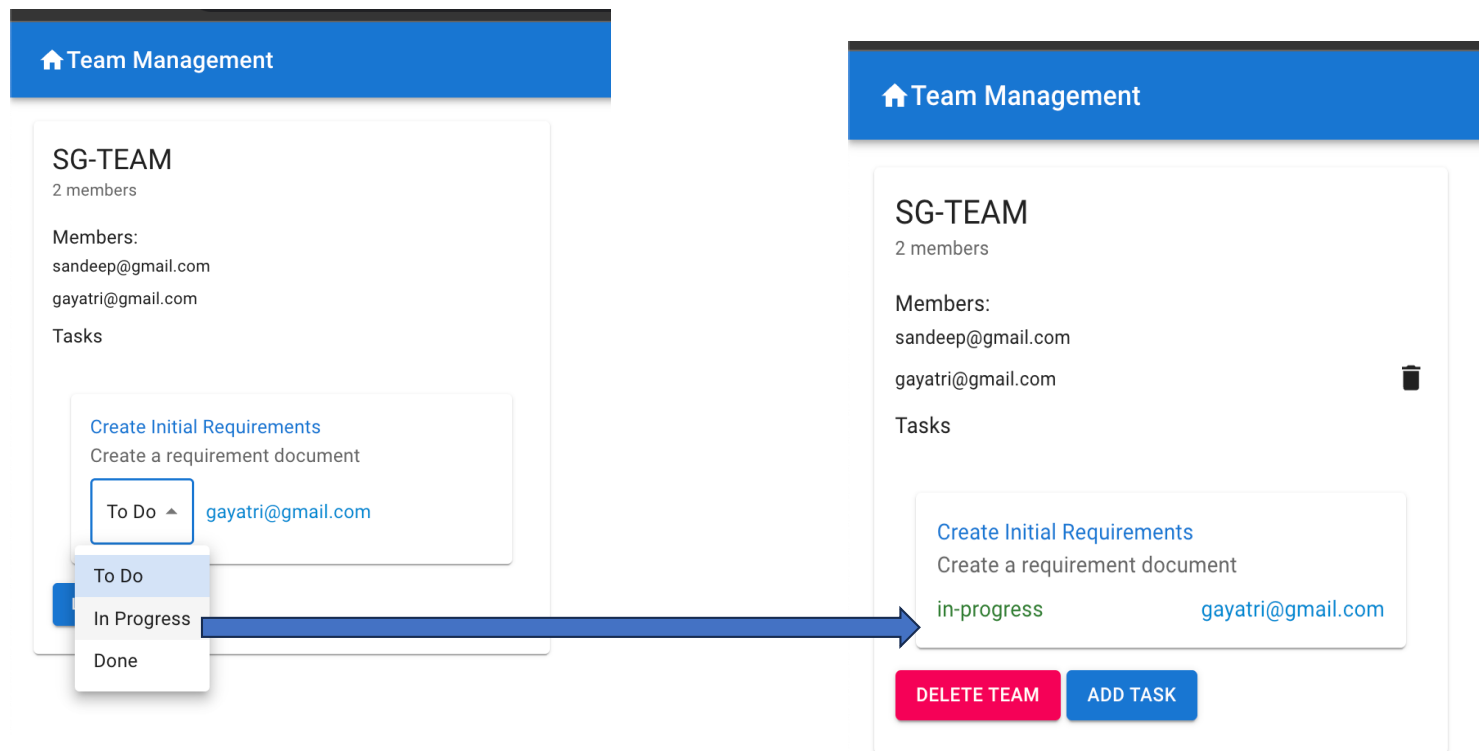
Team Management

SG-TEAM
2 members

Members:
sandeep@gmail.com
gayatri@gmail.com
Tasks

Create Initial Requirements
Create a requirement document
To Do
gayatri@gmail.com

To Do
In Progress
Done

Team Management

SG-TEAM
2 members

Members:
sandeep@gmail.com
gayatri@gmail.com
Tasks

Create Initial Requirements
Create a requirement document
in-progress
gayatri@gmail.com

DELETE TEAM
ADD TASK